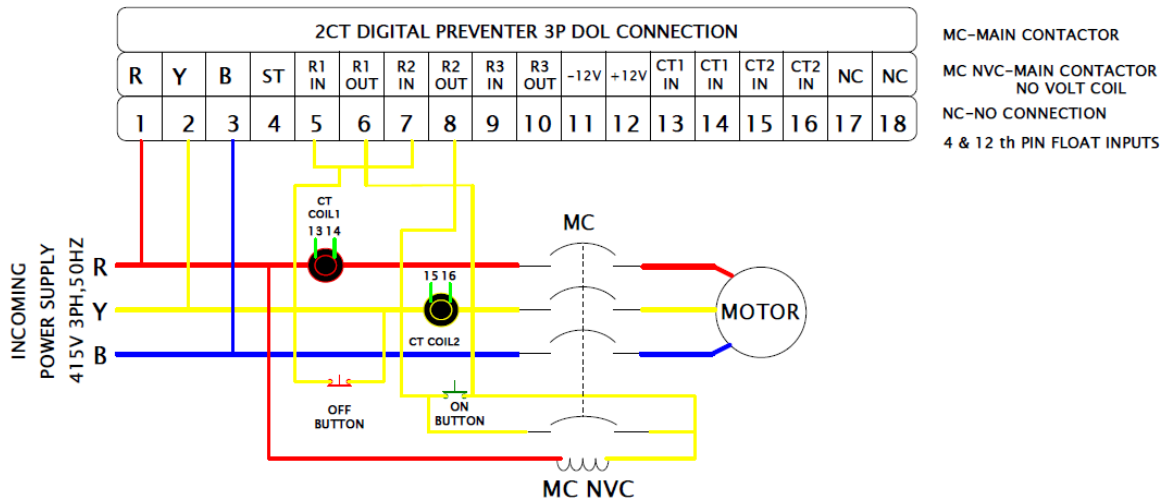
2CT DIGITAL PREVENTER 3P DOL CONNECTION

| R | Y | B | ST | R1 IN | R1 OUT | R2 IN | R2 OUT | R3 IN | R3 OUT | -12V | +12V | CT1 IN | CT1 IN | CT2 IN | CT2 IN | NC | NC |
|---|---|---|---|---|---|---|---|---|---|---|---|---|---|---|---|---|---|
| 1 | 2 | 3 | 4 | 5 | 6 | 7 | 8 | 9 | 10 | 11 | 12 | 13 | 14 | 15 | 16 | 17 | 18 |

MC-MAIN CONTACTOR

MC NVC-MAIN CONTACTOR NO VOLT COIL

NC-NO CONNECTION

4 & 12 th PIN FLOAT INPUTS

INCOMING POWER SUPPLY 415V 3PH,50HZ

R
Y
B

CT COIL1
13 14

15 16
CT COIL2

MC

MOTOR

OFF BUTTON

ON BUTTON

MC NVC